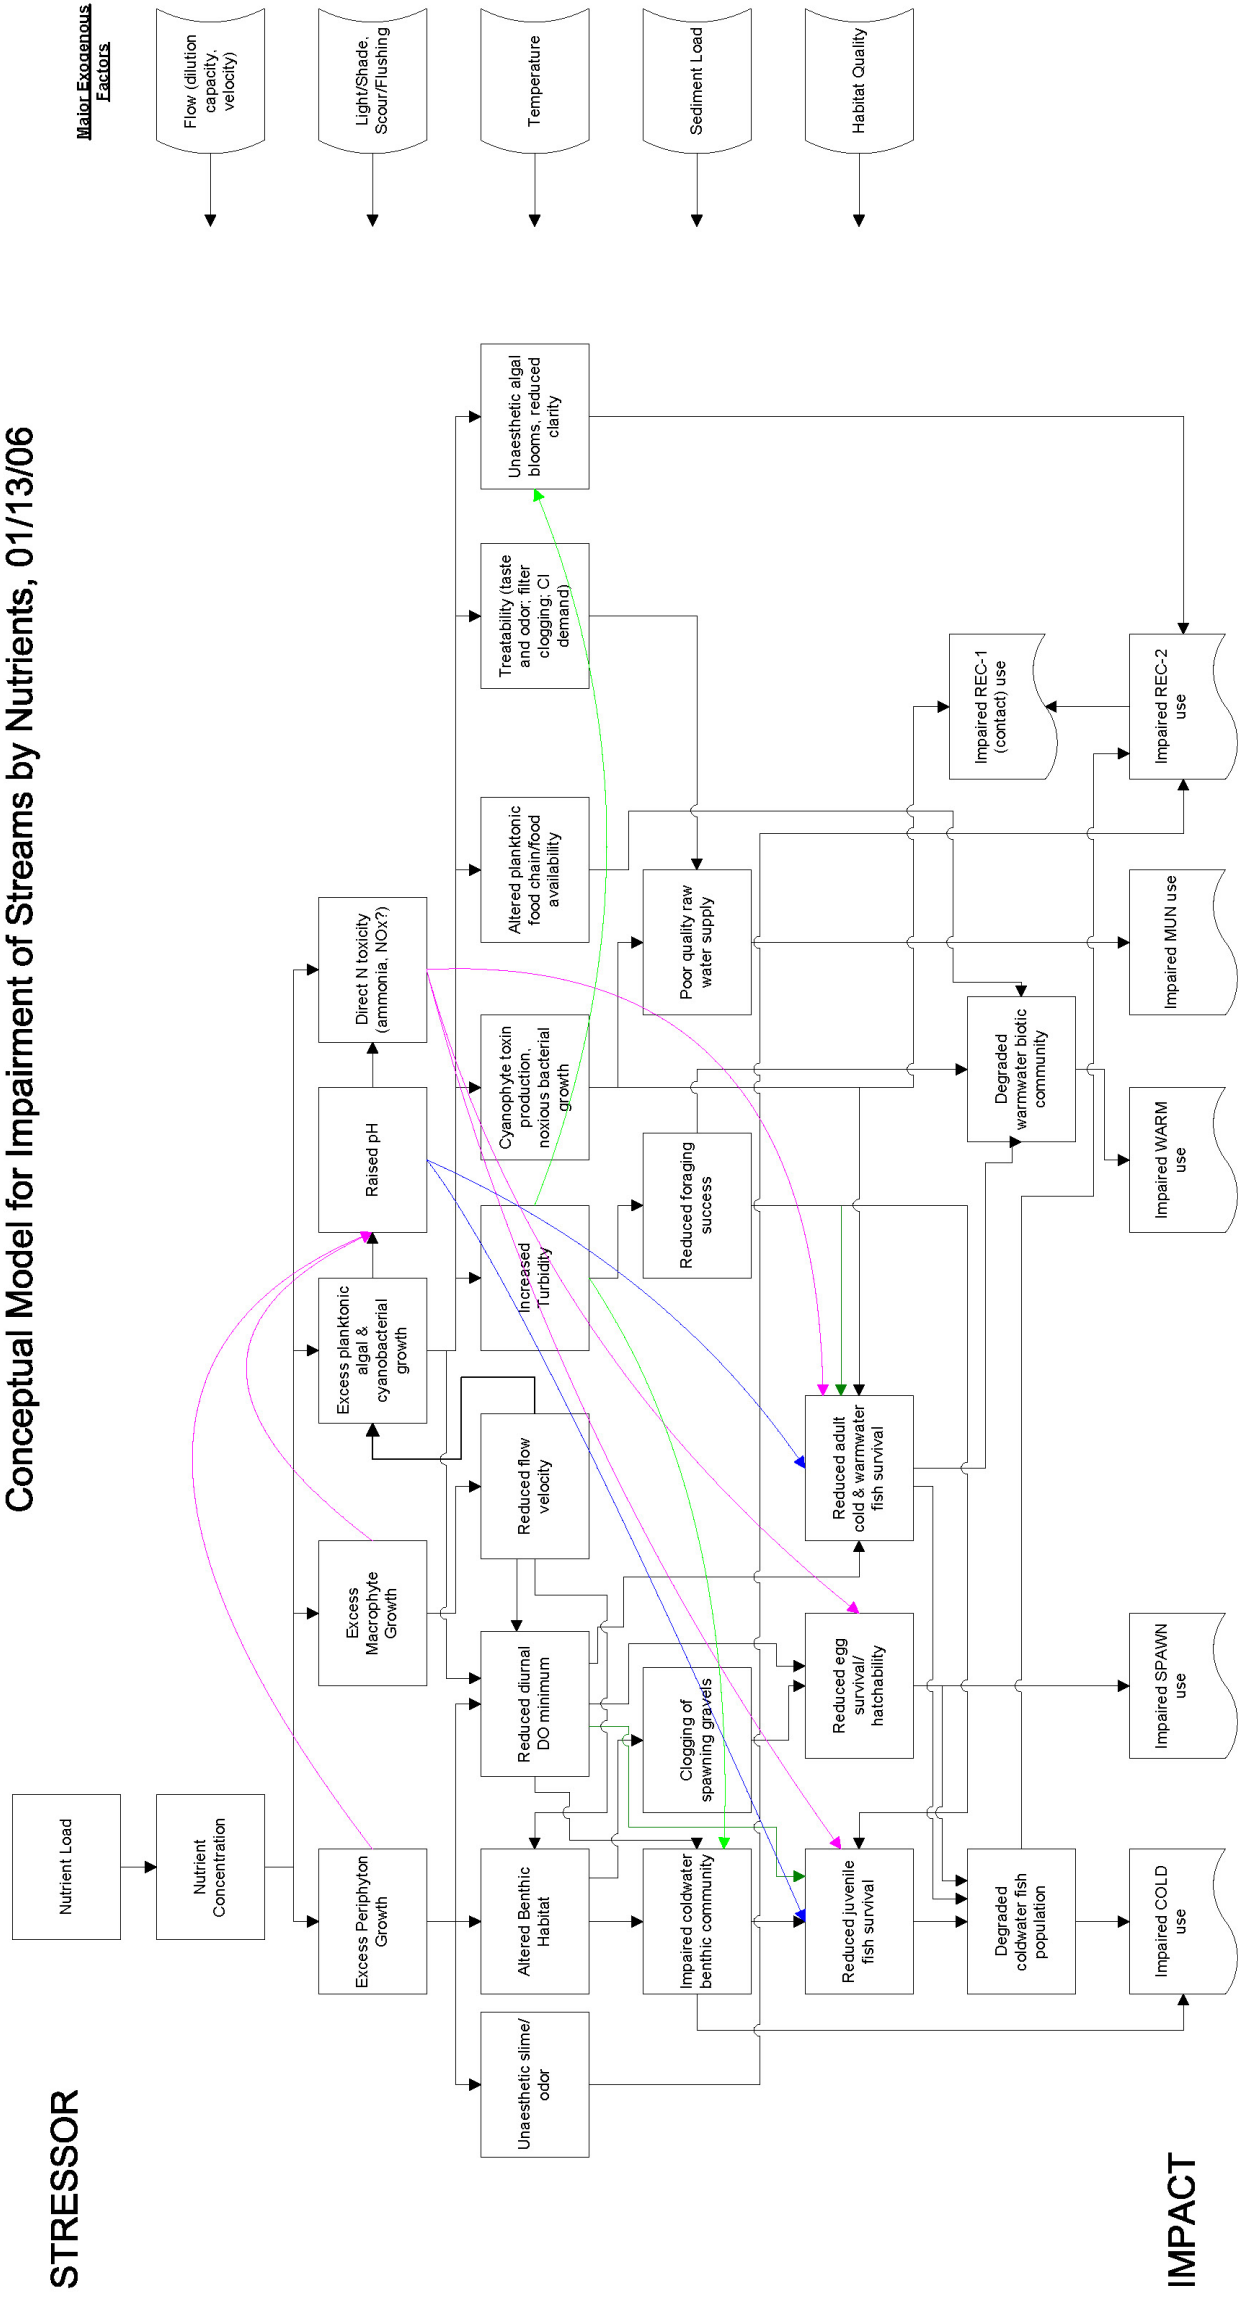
Conceptual Model for Impairment of Streams by Nutrients, 01/13/06

Major Exogenous Factors

Flow (dilution capacity, velocity)

Light/Shade, Scour/Flushing

Temperature

Sediment Load

Habitat Quality

STRESSOR

Nutrient Load

Nutrient Concentration

Excess Periphyton Growth

Excess Macrophyte Growth

Excess planktonic algal & cyanobacterial growth

Raised pH

Direct N toxicity (ammonia, NOx?)

Unaesthetic slime/ odor

Altered Benthic Habitat

Reduced diurnal DO minimum

Reduced flow velocity

Increased Turbidity

Cyanophyte toxin production, noxious bacterial growth

Altered planktonic food chain/food availability

Treatability (taste and odor; filter clogging; Cl demand)

Unaesthetic algal blooms, reduced clarity

Impaired coldwater benthic community

Clogging of spawning gravels

Reduced foraging success

Poor quality raw water supply

Reduced juvenile fish survival

Reduced egg survival/ hatchability

Reduced adult cold & warmwater fish survival

Degraded coldwater fish population

Degraded warmwater biotic community

Impaired REC-1 (contact) use

Impaired COLD use

Impaired SPAWN use

Impaired WARM use

Impaired MUN use

Impaired REC-2 use

IMPACT